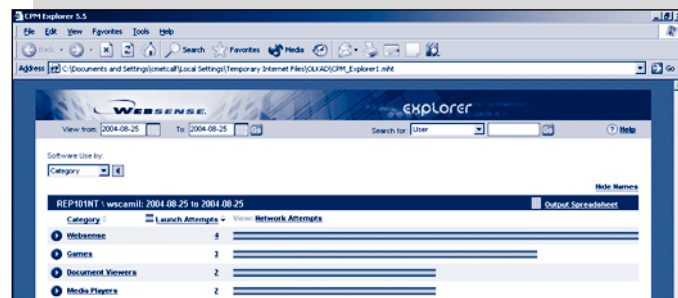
CPM Explorer 5.5

File Edit View Favorites Tools Help

Back Search Favorites Media

Address C:\Documents and Settings\cmetcalf\Local Settings\Temporary Internet Files\OLK4D\CPM_Explorer1.mht Go

WEBSENSE. explorer

View from: 2004-08-25 To: 2004-08-25 Go Search for: User Go Help

Software Use by:
Category

Hide Names

REP101NT \ wscamil: 2004-08-25 to 2004-08-25 Output Spreadsheet

| Category | Launch Attempts | View: Network Attempts |
|---|---|---|
| Websense | 4 | |
| Games | 3 | |
| Document Viewers | 2 | |
| Media Players | 2 | |